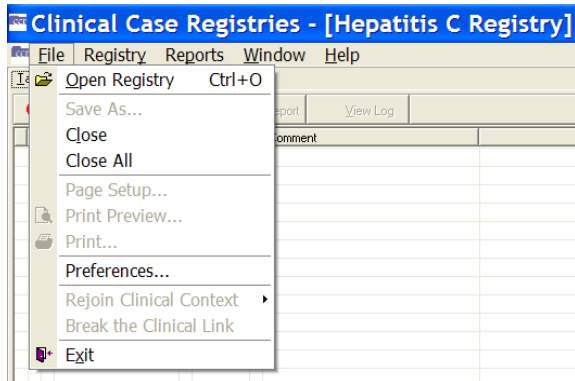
Clinical Case Registries - [Hepatitis C Registry]

File Registry Reports Window Help

Open Registry Ctrl+O
Save As...
Close
Close All
Page Setup...
Print Preview...
Print...
Preferences...
Rejoin Clinical Context
Break the Clinical Link
Exit

eport View Log

omment